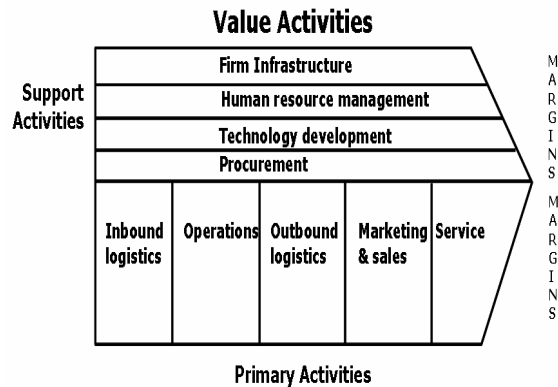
Value Activities

Support Activities

Firm Infrastructure

Human resource management

Technology development

Procurement

| Inbound logistics | Operations | Outbound logistics | Marketing & sales | Service |
|---|---|---|---|---|

M
A
R
G
I
N
S

M
A
R
G
I
N
S

Primary Activities